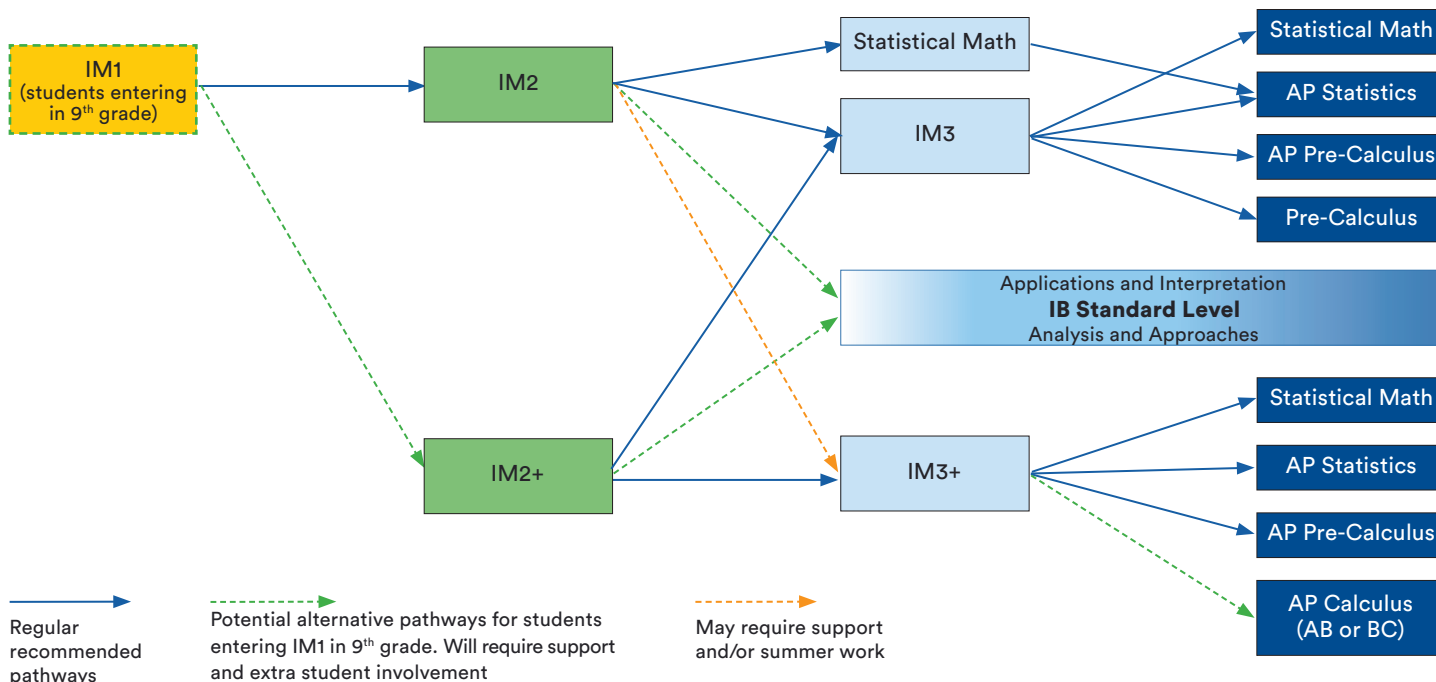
IM1 (students entering in 9$^{th}$ grade)

IM2

Statistical Math

IM3

Statistical Math

AP Statistics

AP Pre-Calculus

Pre-Calculus

Applications and Interpretation
**IB Standard Level**
Analysis and Approaches

IM2+

IM3+

Statistical Math

AP Statistics

AP Pre-Calculus

AP Calculus (AB or BC)

Regular recommended pathways

Potential alternative pathways for students entering IM1 in 9$^{th}$ grade. Will require support and extra student involvement

May require support and/or summer work